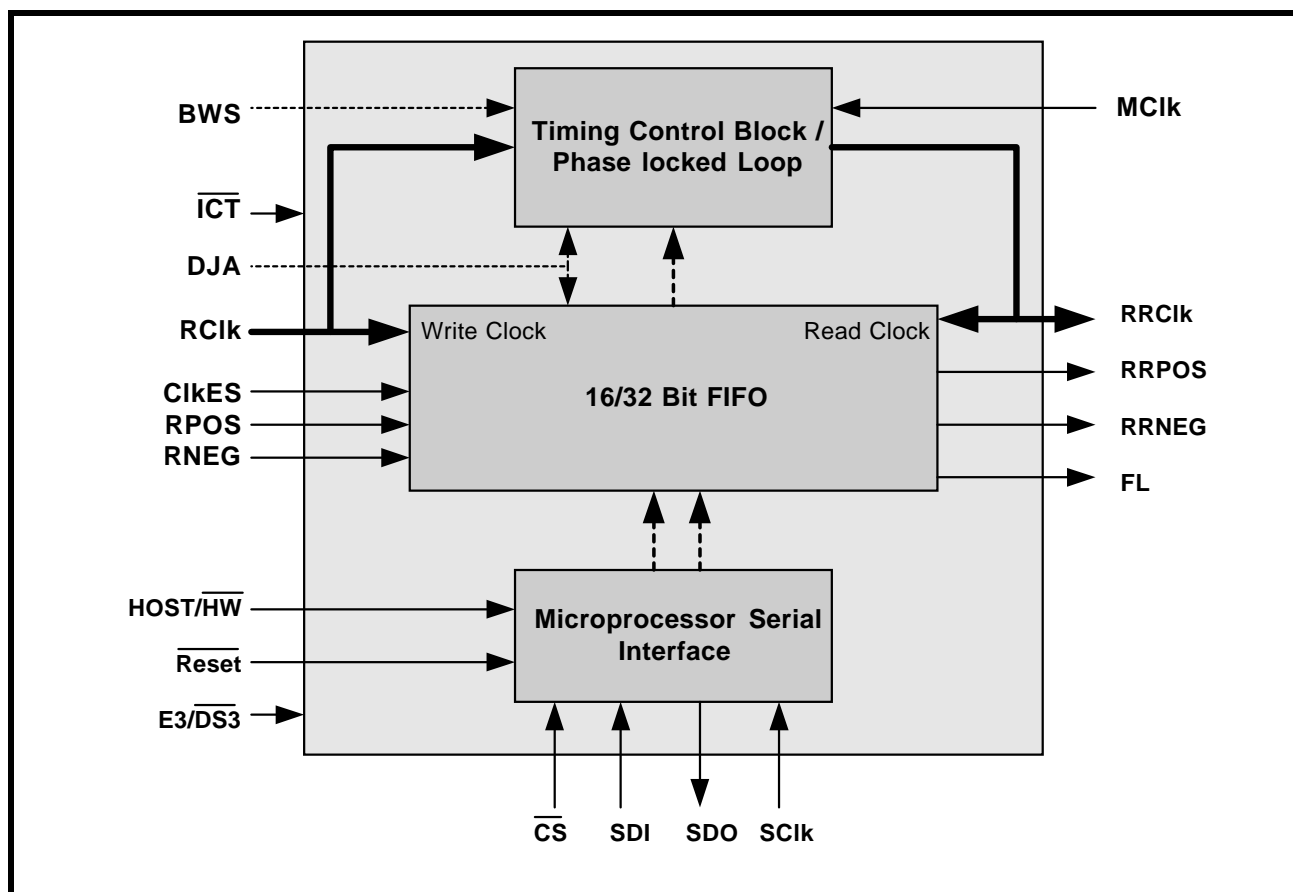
BWS

$\overline{ICT}$

DJA

RClk

ClkES

RPOS

RNEG

HOST/$\overline{HW}$

$\overline{Reset}$

E3/$\overline{DS3}$

Timing Control Block / Phase locked Loop

MClk

Write Clock

Read Clock

16/32 Bit FIFO

RRClk

RRPOS

RRNEG

FL

Microprocessor Serial Interface

$\overline{CS}$ SDI SDO SClk